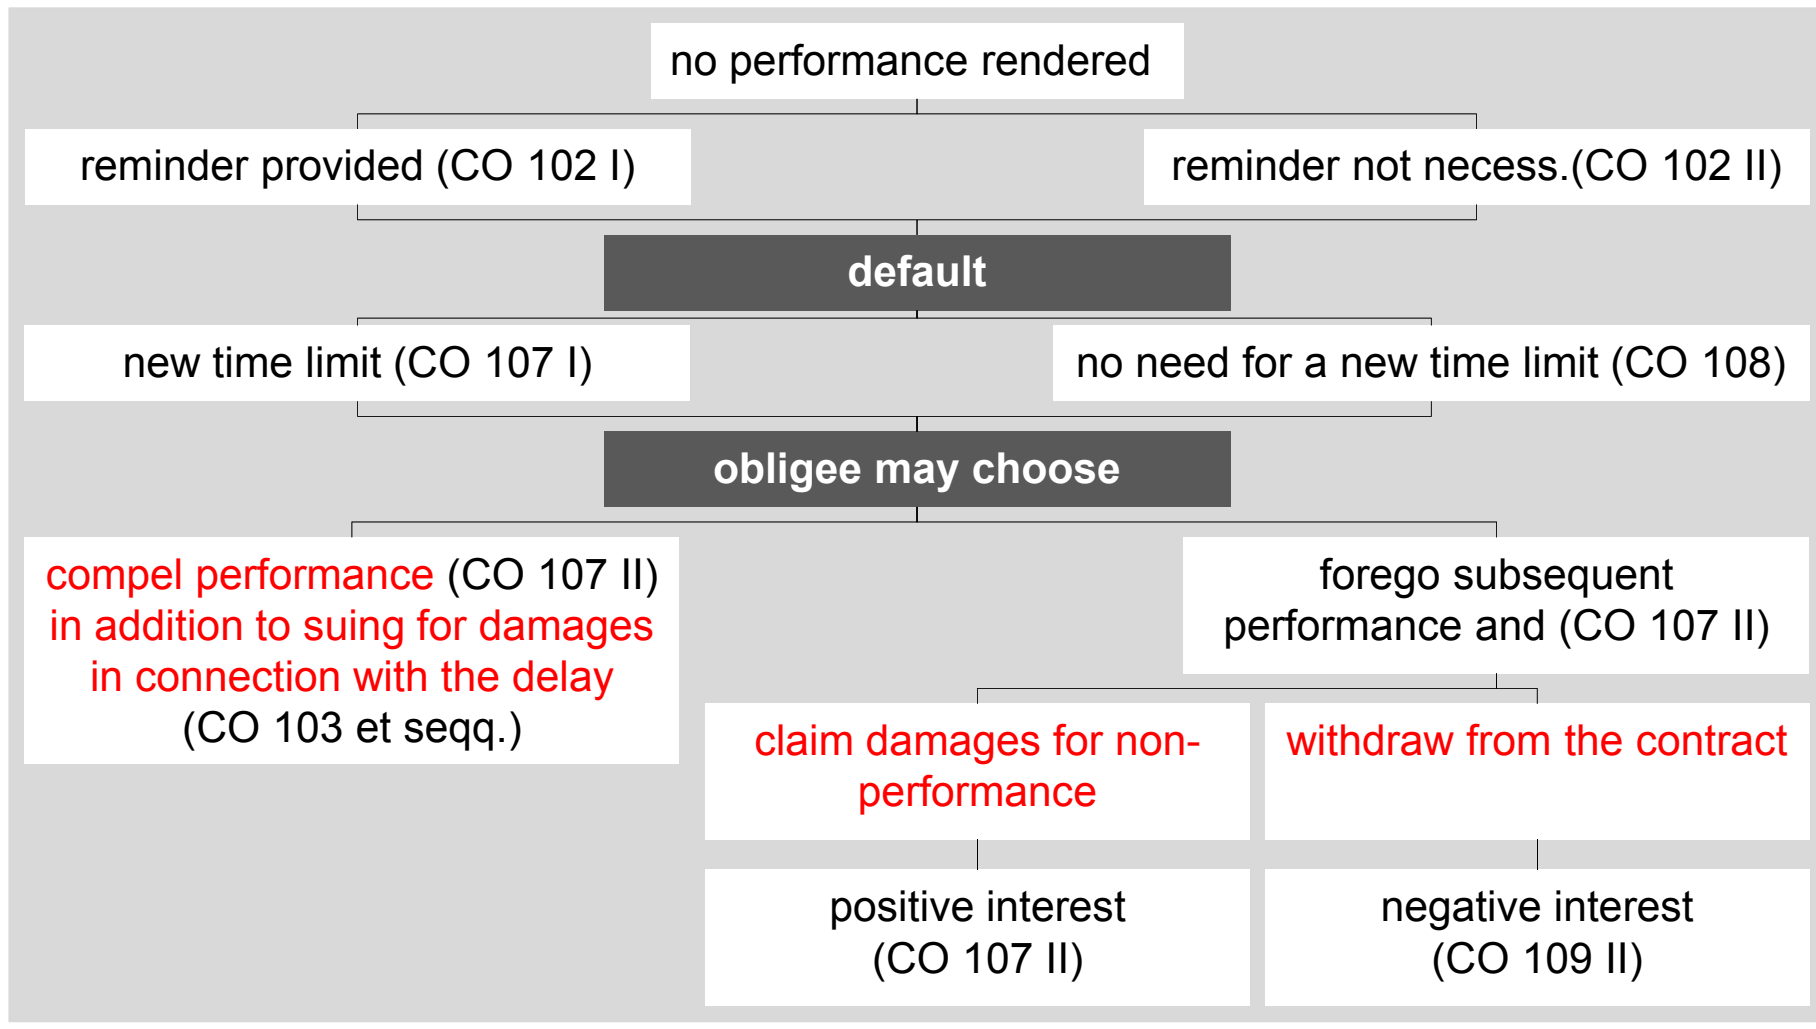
no performance rendered

reminder provided (CO 102 I)

reminder not necess.(CO 102 II)

default

new time limit (CO 107 I)

no need for a new time limit (CO 108)

obligee may choose

compel performance (CO 107 II) in addition to suing for damages in connection with the delay (CO 103 et seqq.)

forego subsequent performance and (CO 107 II)

claim damages for non-performance

withdraw from the contract

positive interest (CO 107 II)

negative interest (CO 109 II)